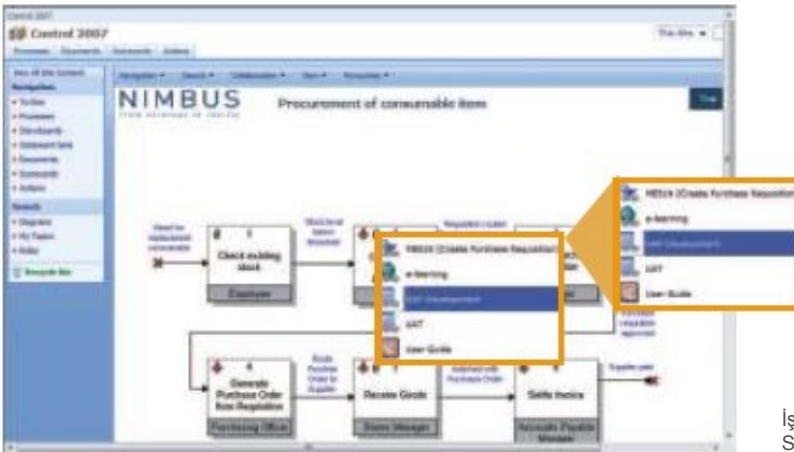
Control 2007
Control 2007
This Site

NIMBUS
Procurement of consumable item

Need for replacement consumable
1
Check existing stock
Employee

Stock level below threshold

Requisition raised

4
Generate Purchase Order from Requisition
Purchasing Officer

Route Purchase Order to Supplier

Receive Goods
Stores Manager

Matched with Purchase Order

Settle Invoice
Accounts Payable Manager

Supplier paid

ME51N (Create Purchase Requisition)
e-learning
SAP Development
UAT
User Guide

ME51N (Create Purchase Requisition)
e-learning
SAP Development
UAT
User Guide

İş
S